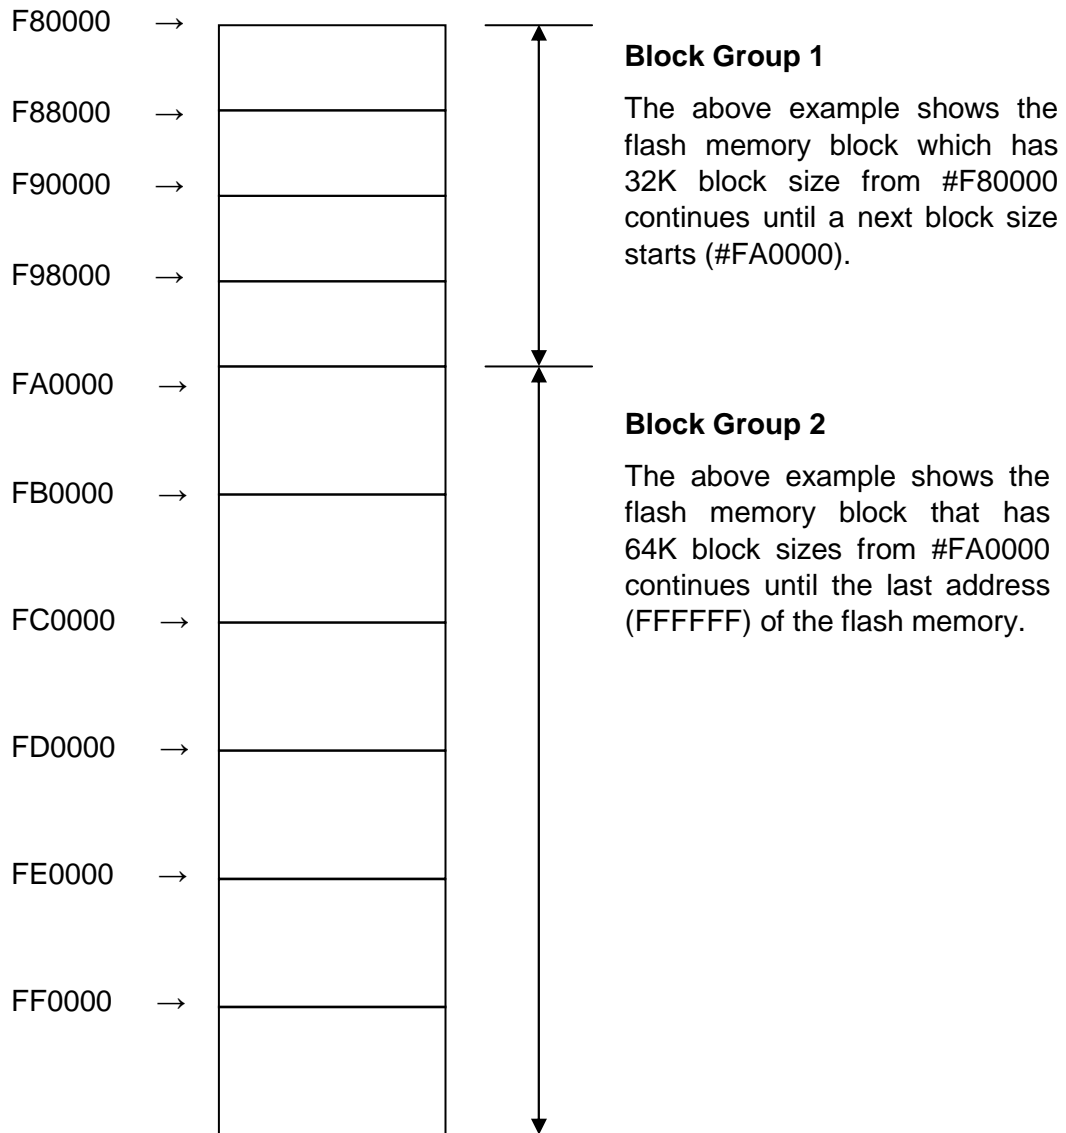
F80000 →

F88000 →

F90000 →

F98000 →

FA0000 →

FB0000 →

FC0000 →

FD0000 →

FE0000 →

FF0000 →

**Block Group 1**

The above example shows the flash memory block which has 32K block size from #F80000 continues until a next block size starts (#FA0000).

**Block Group 2**

The above example shows the flash memory block that has 64K block sizes from #FA0000 continues until the last address (FFFFFF) of the flash memory.